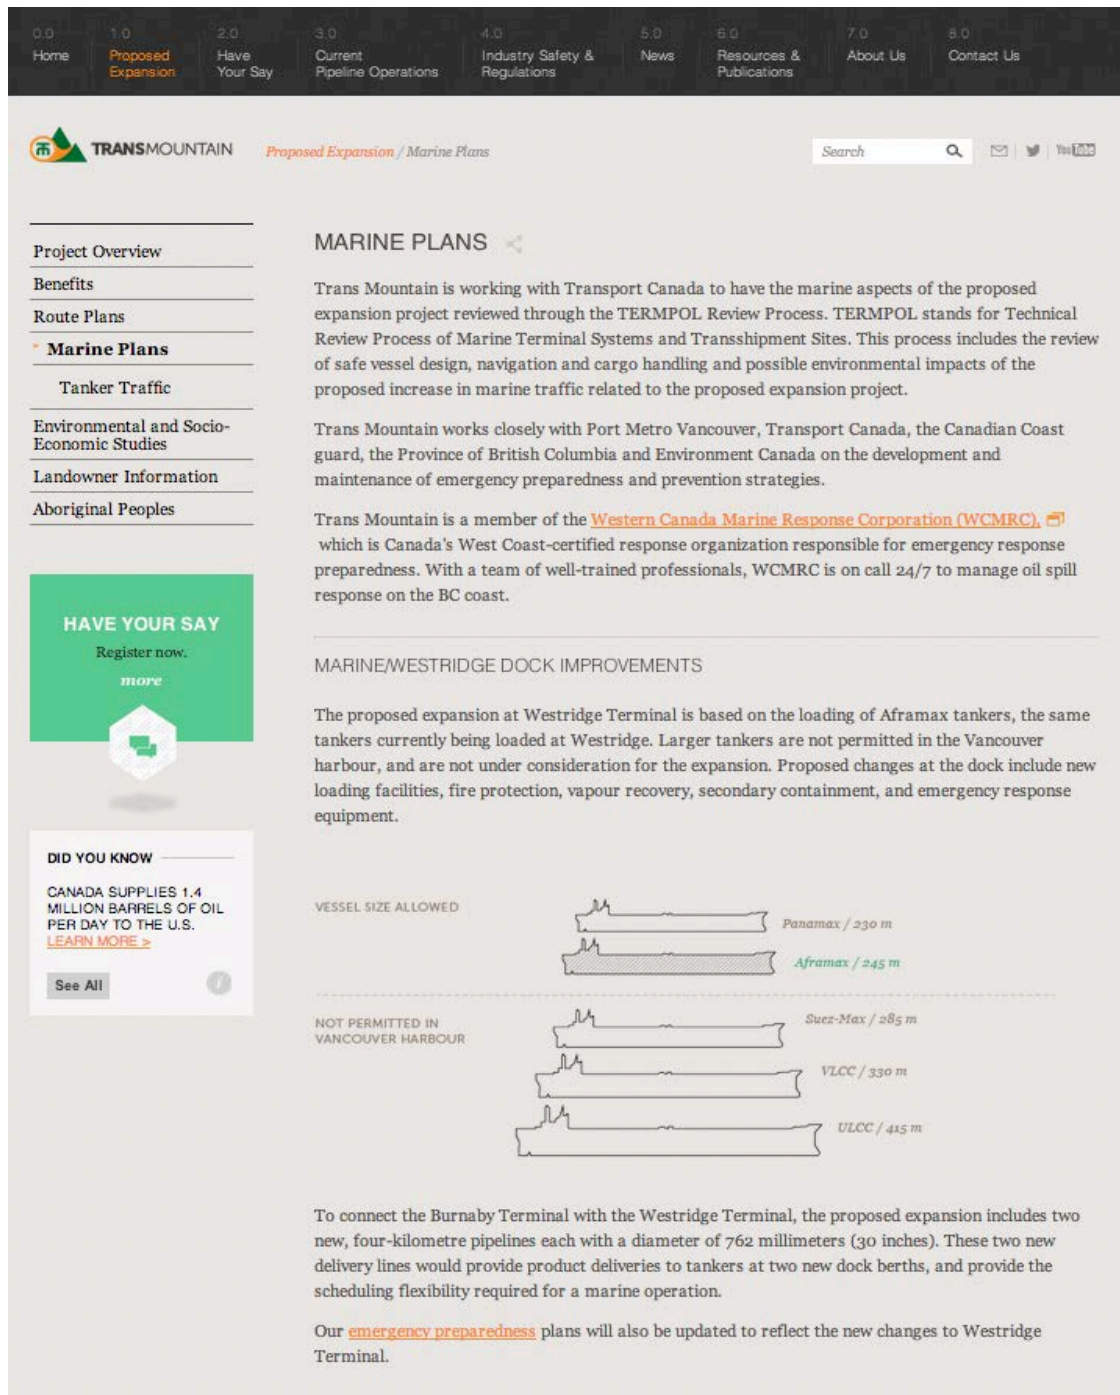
0.0 Home
1.0 Proposed Expansion
2.0 Have Your Say
3.0 Current Pipeline Operations
4.0 Industry Safety & Regulations
5.0 News
6.0 Resources & Publications
7.0 About Us
8.0 Contact Us

TRANSMOUNTAIN

Proposed Expansion / Marine Plans

Search

YouTube

Project Overview
Benefits
Route Plans
Marine Plans
Tanker Traffic
Environmental and Socio-Economic Studies
Landowner Information
Aboriginal Peoples

HAVE YOUR SAY
Register now.
more

DID YOU KNOW
CANADA SUPPLIES 1.4 MILLION BARRELS OF OIL PER DAY TO THE U.S.
LEARN MORE >
See All

MARINE PLANS

Trans Mountain is working with Transport Canada to have the marine aspects of the proposed expansion project reviewed through the TERMPOL Review Process. TERMPOL stands for Technical Review Process of Marine Terminal Systems and Transshipment Sites. This process includes the review of safe vessel design, navigation and cargo handling and possible environmental impacts of the proposed increase in marine traffic related to the proposed expansion project.

Trans Mountain works closely with Port Metro Vancouver, Transport Canada, the Canadian Coast guard, the Province of British Columbia and Environment Canada on the development and maintenance of emergency preparedness and prevention strategies.

Trans Mountain is a member of the Western Canada Marine Response Corporation (WCMRC), which is Canada's West Coast-certified response organization responsible for emergency response preparedness. With a team of well-trained professionals, WCMRC is on call 24/7 to manage oil spill response on the BC coast.

MARINE/WESTRIDGE DOCK IMPROVEMENTS

The proposed expansion at Westridge Terminal is based on the loading of Aframax tankers, the same tankers currently being loaded at Westridge. Larger tankers are not permitted in the Vancouver harbour, and are not under consideration for the expansion. Proposed changes at the dock include new loading facilities, fire protection, vapour recovery, secondary containment, and emergency response equipment.

VESSEL SIZE ALLOWED
Panamax / 230 m
Aframax / 245 m

NOT PERMITTED IN VANCOUVER HARBOUR
Suez-Max / 285 m
VLCC / 330 m
ULCC / 415 m

To connect the Burnaby Terminal with the Westridge Terminal, the proposed expansion includes two new, four-kilometre pipelines each with a diameter of 762 millimeters (30 inches). These two new delivery lines would provide product deliveries to tankers at two new dock berths, and provide the scheduling flexibility required for a marine operation.

Our emergency preparedness plans will also be updated to reflect the new changes to Westridge Terminal.